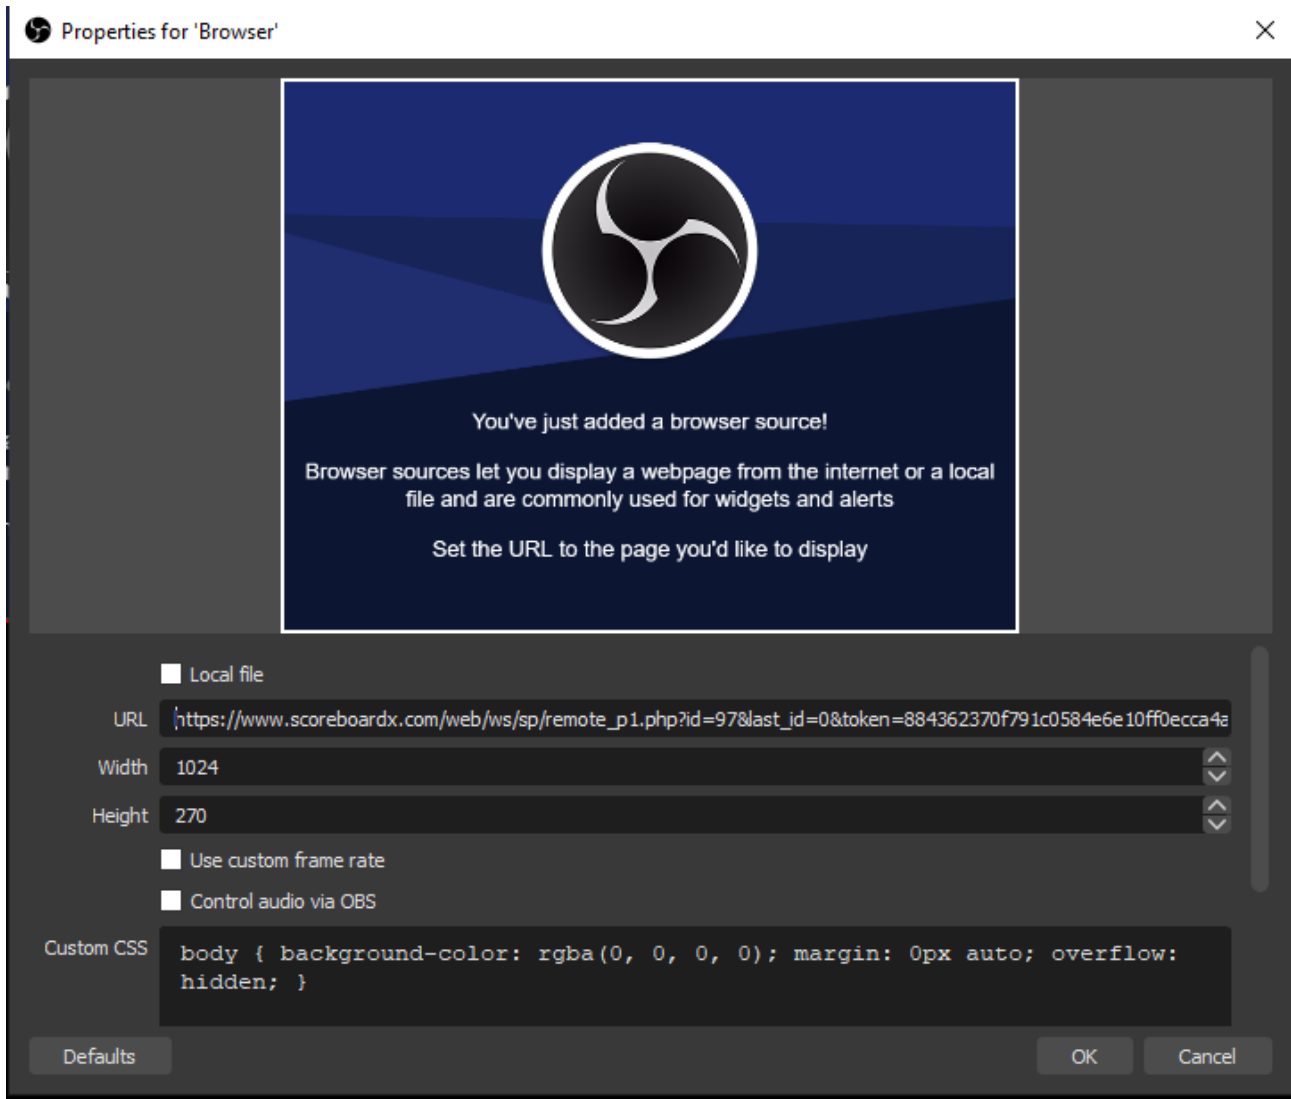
Properties for 'Browser'

You've just added a browser source!

Browser sources let you display a webpage from the internet or a local file and are commonly used for widgets and alerts

Set the URL to the page you'd like to display

Local file

URL https://www.scoreboardx.com/web/ws/sp/remote_p1.php?id=97&last_id=0&token=884362370f791c0584e6e10ff0ecca4a

Width 1024

Height 270

Use custom frame rate

Control audio via OBS

Custom CSS body { background-color: rgba(0, 0, 0, 0); margin: 0px auto; overflow: hidden; }

Defaults

OK

Cancel